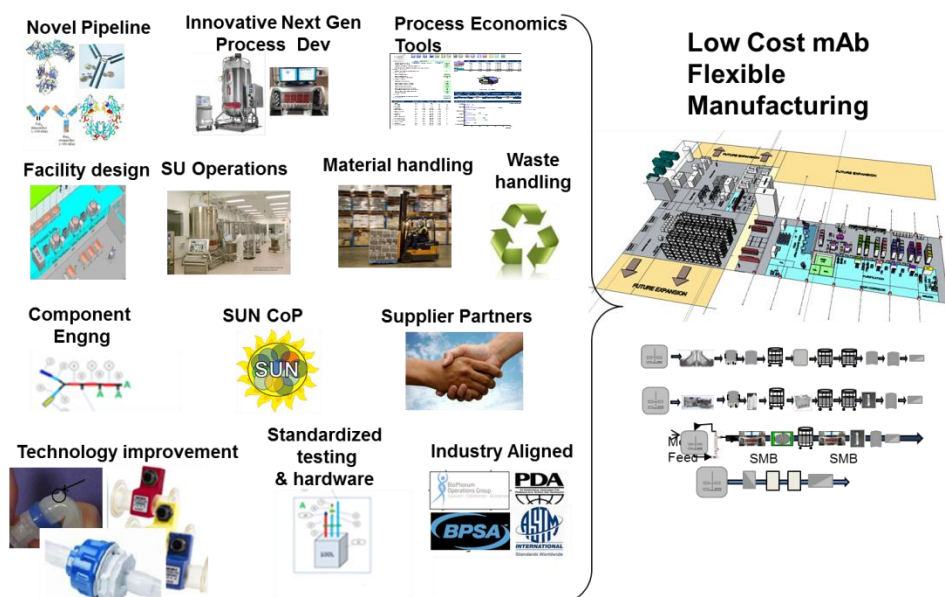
Novel Pipeline

Innovative Next Gen Process Dev

Process Economics Tools

Low Cost mAb Flexible Manufacturing

Facility design

SU Operations

Material handling

Waste handling

FUTURE EXPANSION

FUTURE EXPANSION

FUTURE EXPANSION

Component Engng

SUN CoP

SUN

Supplier Partners

Technology improvement

Standardized testing & hardware

Industry Aligned

BioPhorum Operations Group

PDA

BPSA

ASTM INTERNATIONAL Standards Worldwide

Feed

SMB

SMB